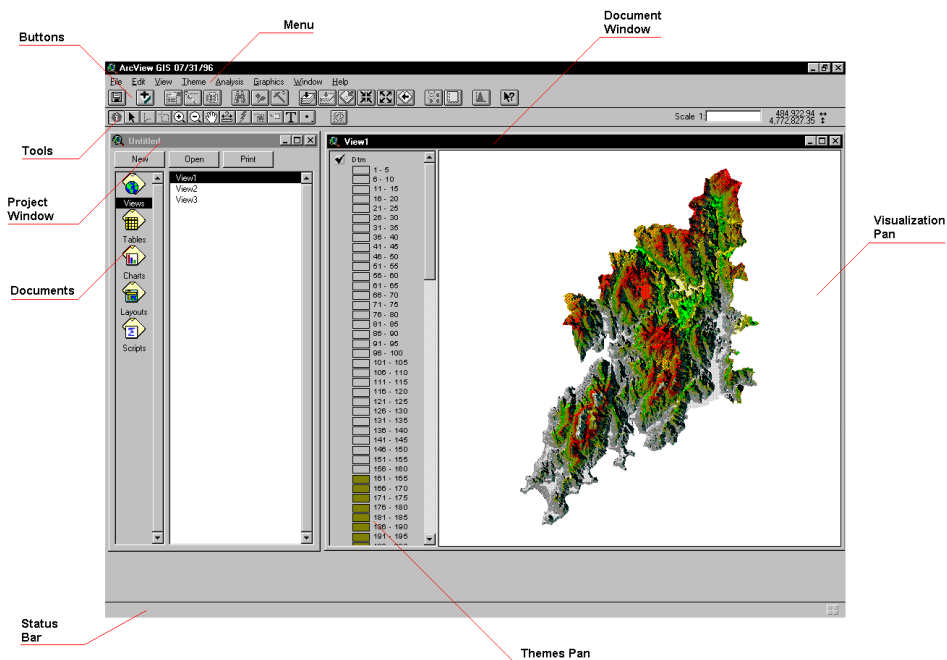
Buttons

Menu

Document Window

ArcView GIS 07/31/96

File Edit View Theme Analysis Graphics Window Help

Tools

Scale 1:

484,322.94
4,772,827.35

Project Window

Untitled

New Open Print

Views

View1
View2
View3

Tables

Charts

Layouts

Scripts

Documents

View1

Dtm

1 - 5
6 - 10
11 - 15
16 - 20
21 - 25
26 - 30
31 - 35
36 - 40
41 - 45
46 - 50
51 - 55
56 - 60
61 - 65
66 - 70
71 - 75
76 - 80
81 - 85
86 - 90
91 - 95
96 - 100
101 - 105
106 - 110
111 - 115
116 - 120
121 - 125
126 - 130
131 - 135
136 - 140
141 - 145
146 - 150
151 - 155
156 - 160
161 - 165
166 - 170
171 - 175
176 - 180
181 - 185
186 - 190
191 - 195

Visualization Pan

Status Bar

Themes Pan